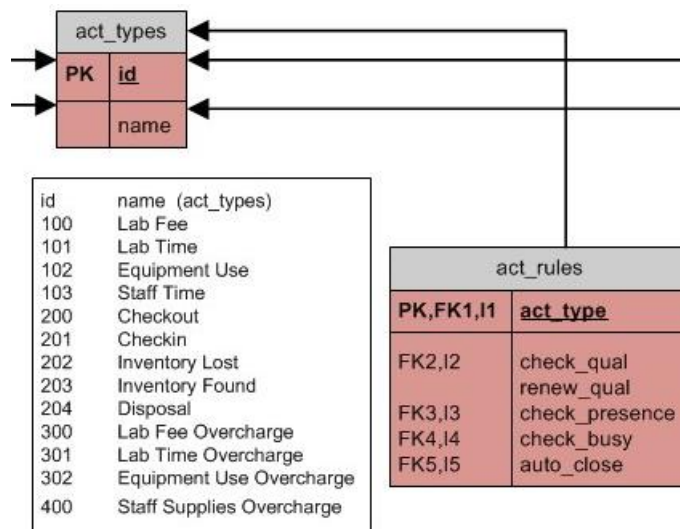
act_types

| PK | id |
|---|---|
| | name |

| id | name (act_types) |
|---|---|
| 100 | Lab Fee |
| 101 | Lab Time |
| 102 | Equipment Use |
| 103 | Staff Time |
| 200 | Checkout |
| 201 | Checkin |
| 202 | Inventory Lost |
| 203 | Inventory Found |
| 204 | Disposal |
| 300 | Lab Fee Overcharge |
| 301 | Lab Time Overcharge |
| 302 | Equipment Use Overcharge |
| 400 | Staff Supplies Overcharge |

act_rules

| PK,FK1,I1 | act_type |
|---|---|
| FK2,I2 | check_qual |
| | renew_qual |
| FK3,I3 | check_presence |
| FK4,I4 | check_busy |
| FK5,I5 | auto_close |